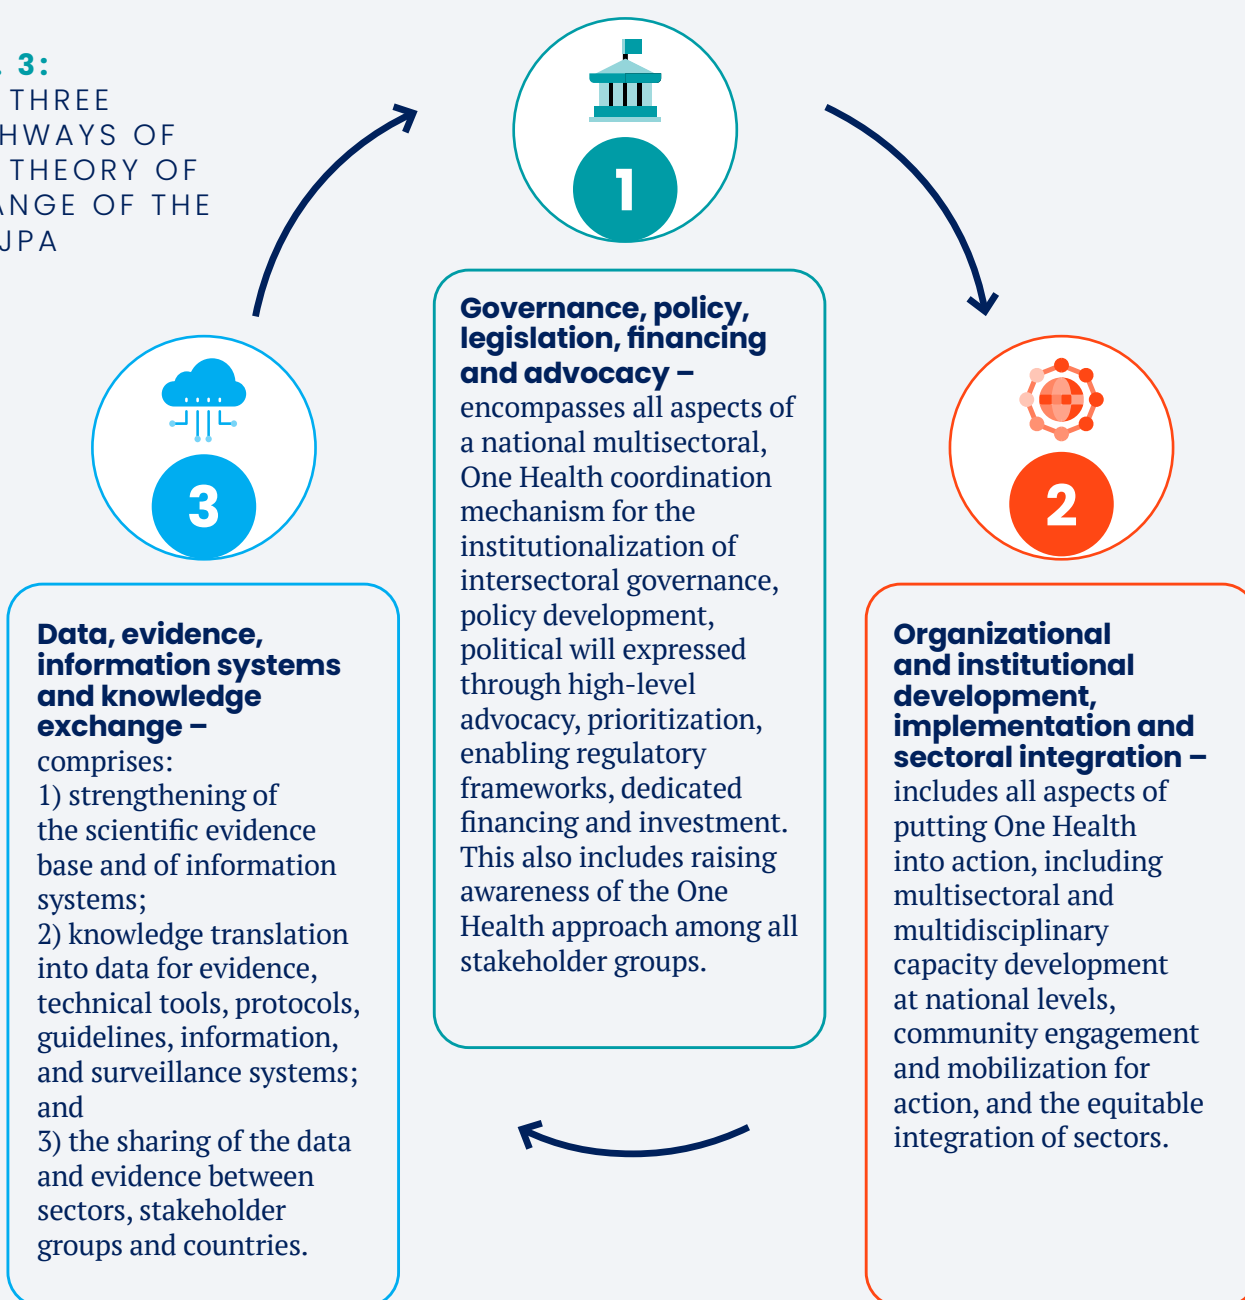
. 3:
THREE
HWAYS OF
THEORY OF
ANGE OF THE
JPA

1

Governance, policy, legislation, financing and advocacy – encompasses all aspects of a national multisectoral, One Health coordination mechanism for the institutionalization of intersectoral governance, policy development, political will expressed through high-level advocacy, prioritization, enabling regulatory frameworks, dedicated financing and investment. This also includes raising awareness of the One Health approach among all stakeholder groups.

2

Organizational and institutional development, implementation and sectoral integration – includes all aspects of putting One Health into action, including multisectoral and multidisciplinary capacity development at national levels, community engagement and mobilization for action, and the equitable integration of sectors.

3

Data, evidence, information systems and knowledge exchange – comprises:
1) strengthening of the scientific evidence base and of information systems;
2) knowledge translation into data for evidence, technical tools, protocols, guidelines, information, and surveillance systems; and
3) the sharing of the data and evidence between sectors, stakeholder groups and countries.